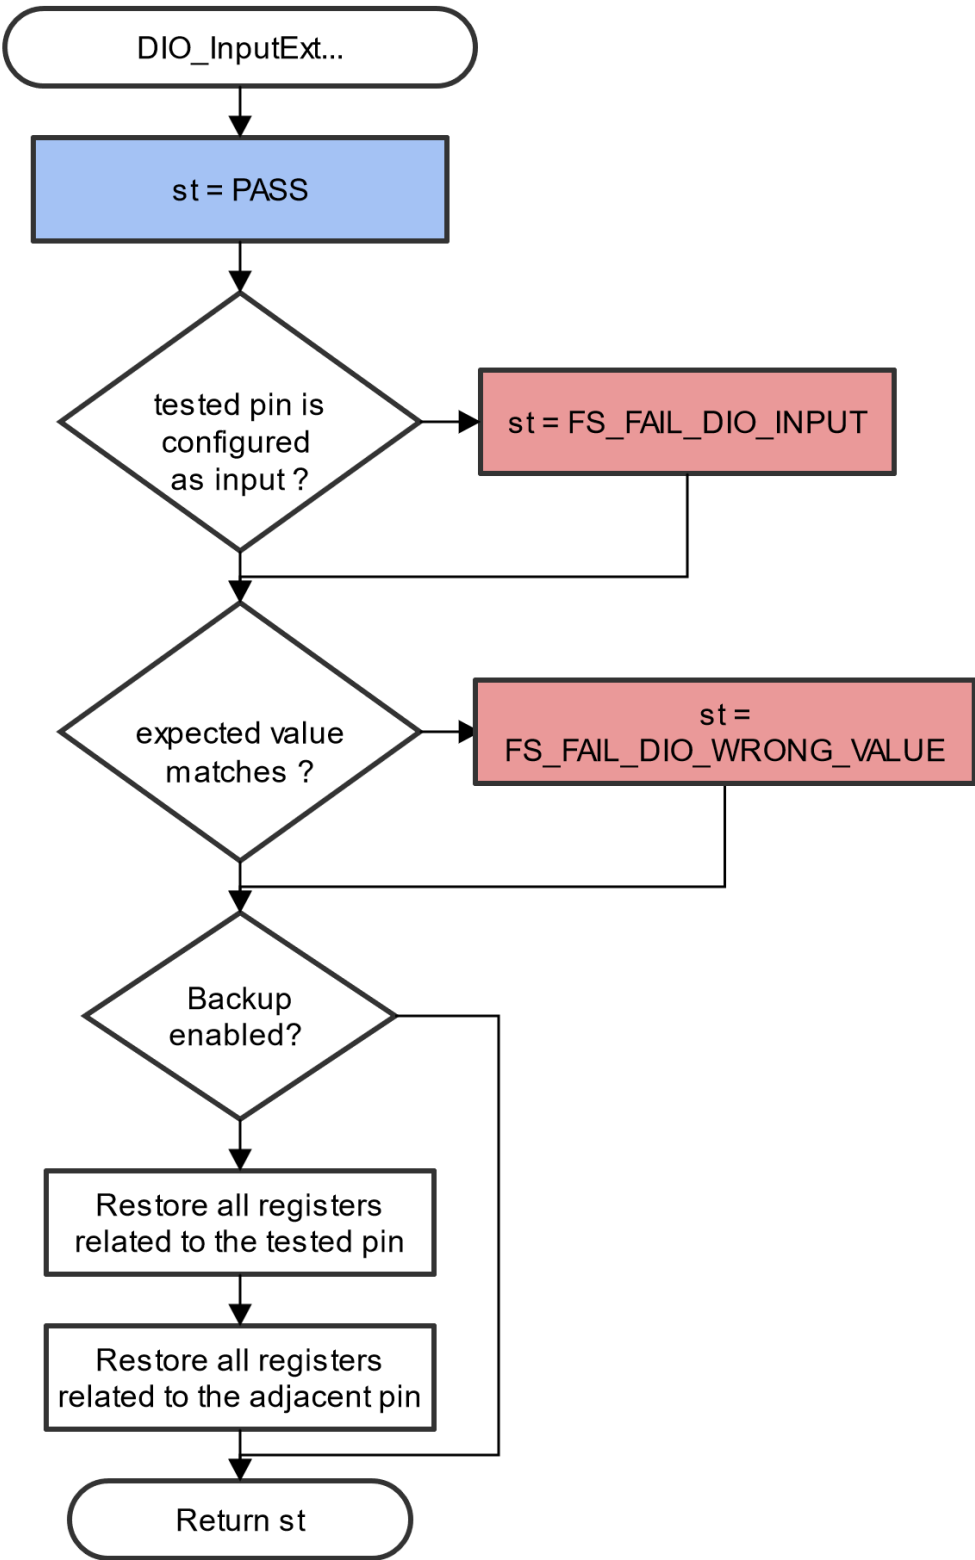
DIO_InputExt...

st = PASS

tested pin is configured as input ?

st = FS_FAIL_DIO_INPUT

expected value matches ?

st = FS_FAIL_DIO_WRONG_VALUE

Backup enabled?

Restore all registers related to the tested pin

Restore all registers related to the adjacent pin

Return st